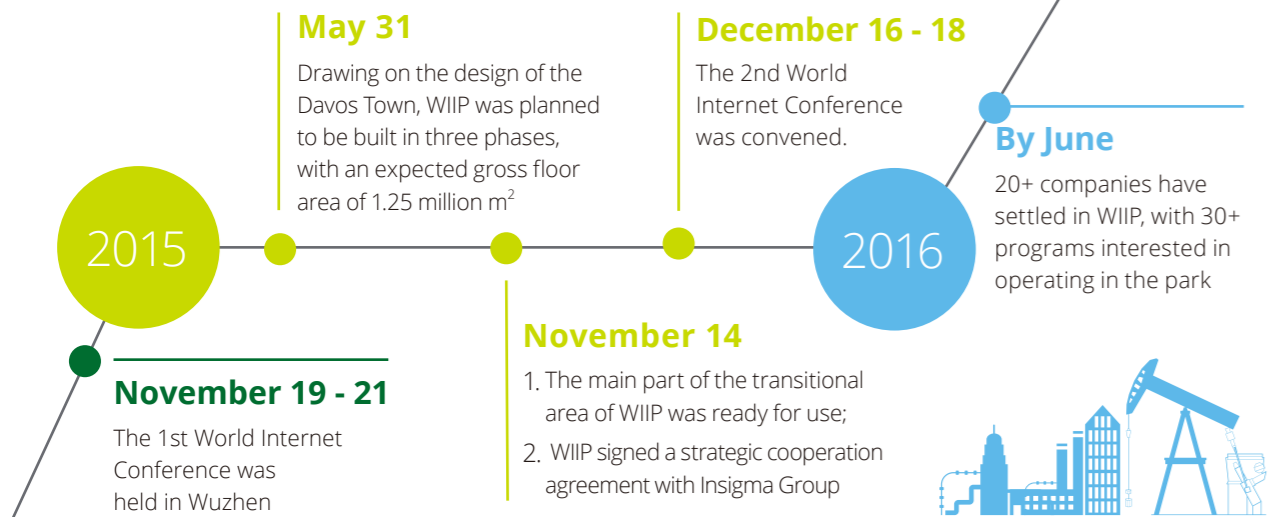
May 31

Drawing on the design of the Davos Town, WIIP was planned to be built in three phases, with an expected gross floor area of 1.25 million $m^2$

December 16 - 18

The 2nd World Internet Conference was convened.

By June

20+ companies have settled in WIIP, with 30+ programs interested in operating in the park

2015

2016

November 14

1. The main part of the transitional area of WIIP was ready for use;

2. WIIP signed a strategic cooperation agreement with Insigma Group

November 19 - 21

The 1st World Internet Conference was held in Wuzhen